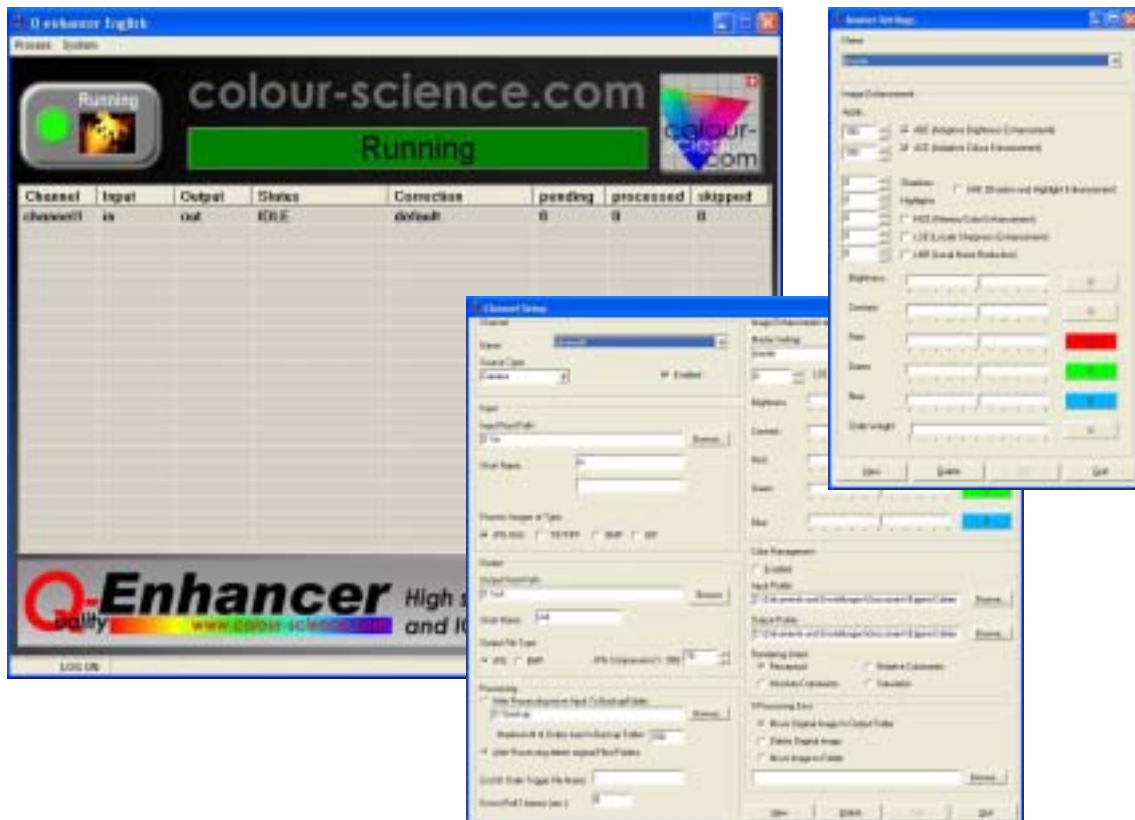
Q enhancer English

Process System

Running

colour-science.com

Running

colour-science.com

| Channel | Input | Output | Status | Correction | pending | processed | skipped |
|---|---|---|---|---|---|---|---|
| channel1 | in | out | IDLE | default | 0 | 0 | 0 |

Q-Enhancer
quality
www.colour-science.com
High s
and lo

LOG ON

Channel Setup

Channel
Name
Source Type
Camera
Enabled

Input
Input Root Path
Browse
Short Name
Process Images of Type
JPG

Output
Output Root Path
Browse
Short Name
Output File Type
JPG BMP
JPG Compression

Processing
Browse

Image Enhancement
Master Setting
Brightness
Contrast
Red
Green
Blue

Color Management
Enabled
Input Profile
Browse
Output Profile
Browse
Rendering Intent
Perceptual
Relative Colorimetric
Absolute Colorimetric
Saturation

Post Processing
Move Original Image to Output Folder
Delete Original Image
Move Image to Folder
Browse

New Delete Quit

Master Settings

Name

Image Enhancement
ABE (Adaptive Brightness Enhancement)
ACE (Adaptive Colour Enhancement)
Shadow
Highlight
SHE (Shadow and Highlight Enhancement)
MCE (Memory Color Enhancement)
LSE (Local Sharpness Enhancement)
LNR (Local Noise Reduction)

Brightness
Contrast
Red
Green
Blue

New Delete Quit